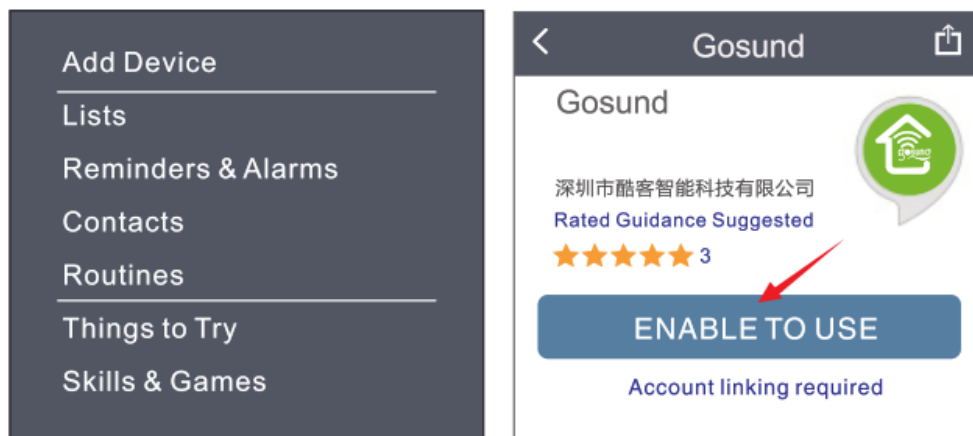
Add Device
Lists
Reminders & Alarms
Contacts
Routines
Things to Try
Skills & Games

Gosund

Gosund

gosund

深圳市酷客智能科技有限公司
Rated Guidance Suggested
3

ENABLE TO USE

Account linking required